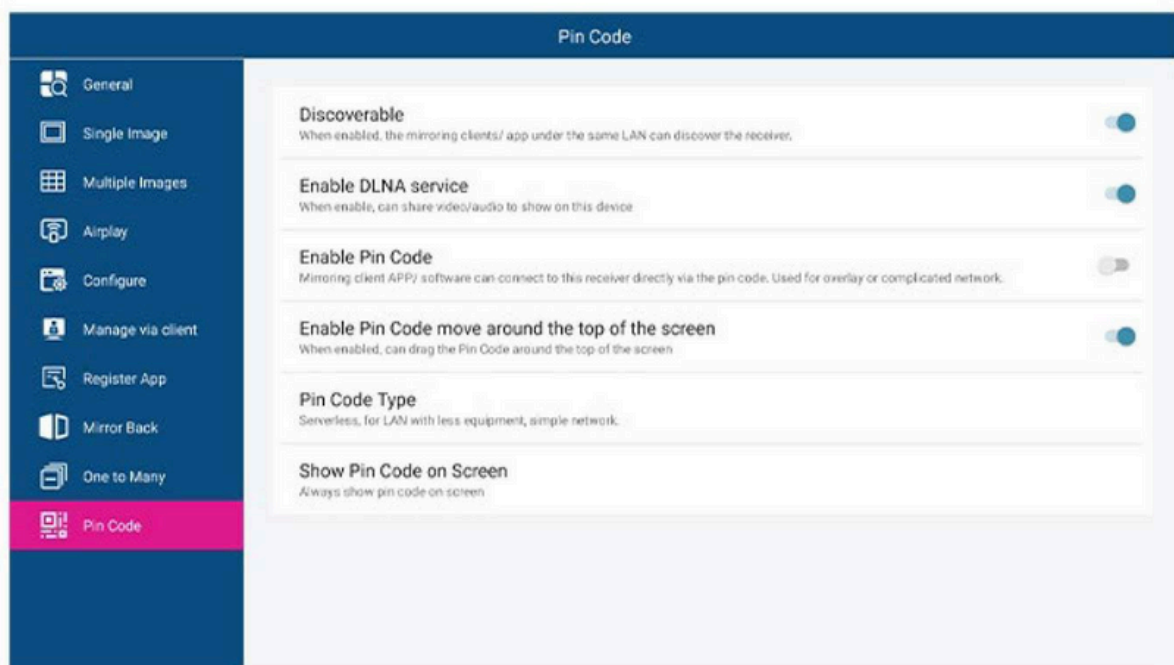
Pin Code

General
Single Image
Multiple Images
Airplay
Configure
Manage via client
Register App
Mirror Back
One to Many
Pin Code

Discoverable
When enabled, the mirroring clients/ app under the same LAN can discover the receiver.

Enable DLNA service
When enable, can share video/audio to show on this device

Enable Pin Code
Mirroring client APP/ software can connect to this receiver directly via the pin code. Used for overlay or complicated network.

Enable Pin Code move around the top of the screen
When enabled, can drag the Pin Code around the top of the screen

Pin Code Type
Serverless, for LAN with less equipment, simple network.

Show Pin Code on Screen
Always show pin code on screen